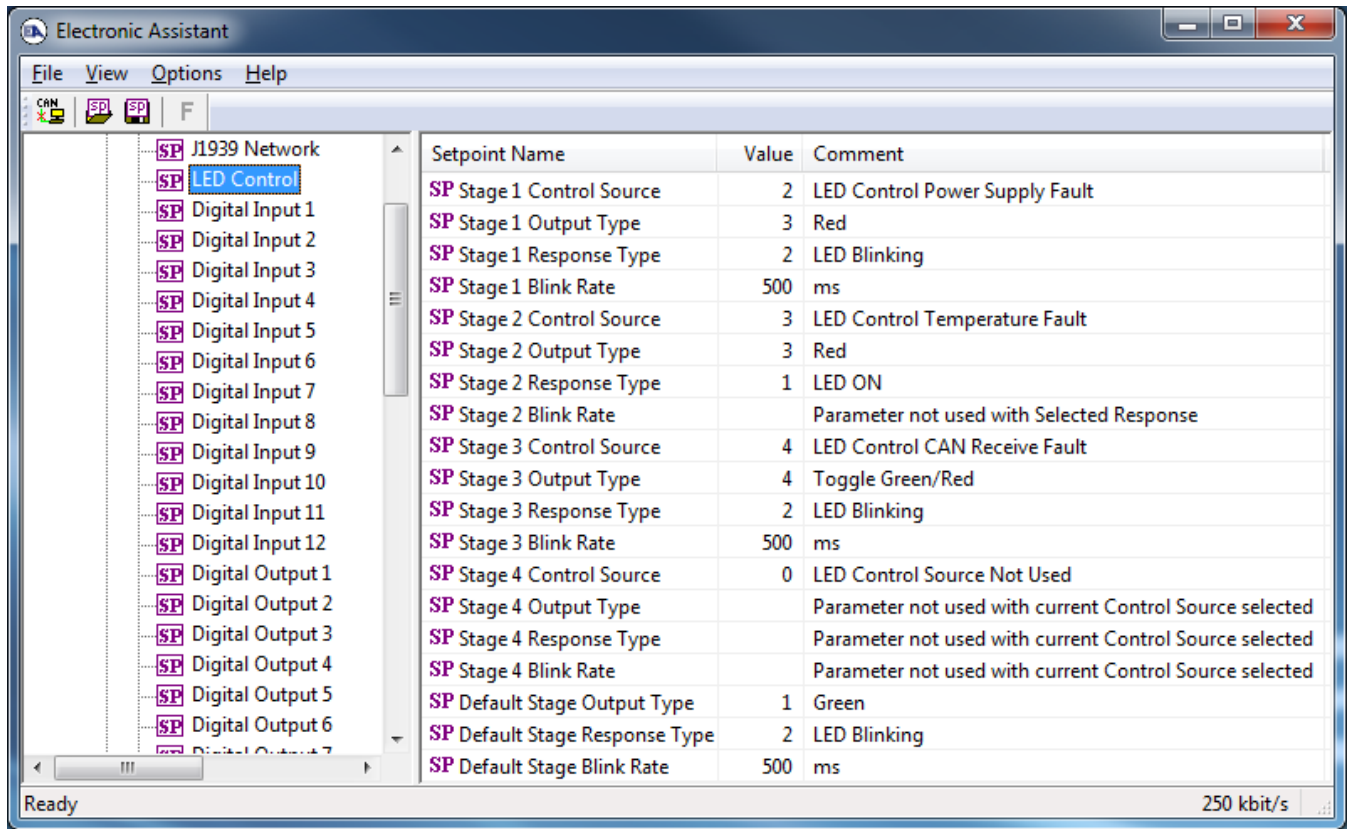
Electronic Assistant

File View Options Help

CAN F

SP J1939 Network
SP LED Control
SP Digital Input 1
SP Digital Input 2
SP Digital Input 3
SP Digital Input 4
SP Digital Input 5
SP Digital Input 6
SP Digital Input 7
SP Digital Input 8
SP Digital Input 9
SP Digital Input 10
SP Digital Input 11
SP Digital Input 12
SP Digital Output 1
SP Digital Output 2
SP Digital Output 3
SP Digital Output 4
SP Digital Output 5
SP Digital Output 6
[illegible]

| Setpoint Name | Value | Comment |
|---|---|---|
| SP Stage 1 Control Source | 2 | LED Control Power Supply Fault |
| SP Stage 1 Output Type | 3 | Red |
| SP Stage 1 Response Type | 2 | LED Blinking |
| SP Stage 1 Blink Rate | 500 | ms |
| SP Stage 2 Control Source | 3 | LED Control Temperature Fault |
| SP Stage 2 Output Type | 3 | Red |
| SP Stage 2 Response Type | 1 | LED ON |
| SP Stage 2 Blink Rate | | Parameter not used with Selected Response |
| SP Stage 3 Control Source | 4 | LED Control CAN Receive Fault |
| SP Stage 3 Output Type | 4 | Toggle Green/Red |
| SP Stage 3 Response Type | 2 | LED Blinking |
| SP Stage 3 Blink Rate | 500 | ms |
| SP Stage 4 Control Source | 0 | LED Control Source Not Used |
| SP Stage 4 Output Type | | Parameter not used with current Control Source selected |
| SP Stage 4 Response Type | | Parameter not used with current Control Source selected |
| SP Stage 4 Blink Rate | | Parameter not used with current Control Source selected |
| SP Default Stage Output Type | 1 | Green |
| SP Default Stage Response Type | 2 | LED Blinking |
| SP Default Stage Blink Rate | 500 | ms |

Ready 250 kbit/s